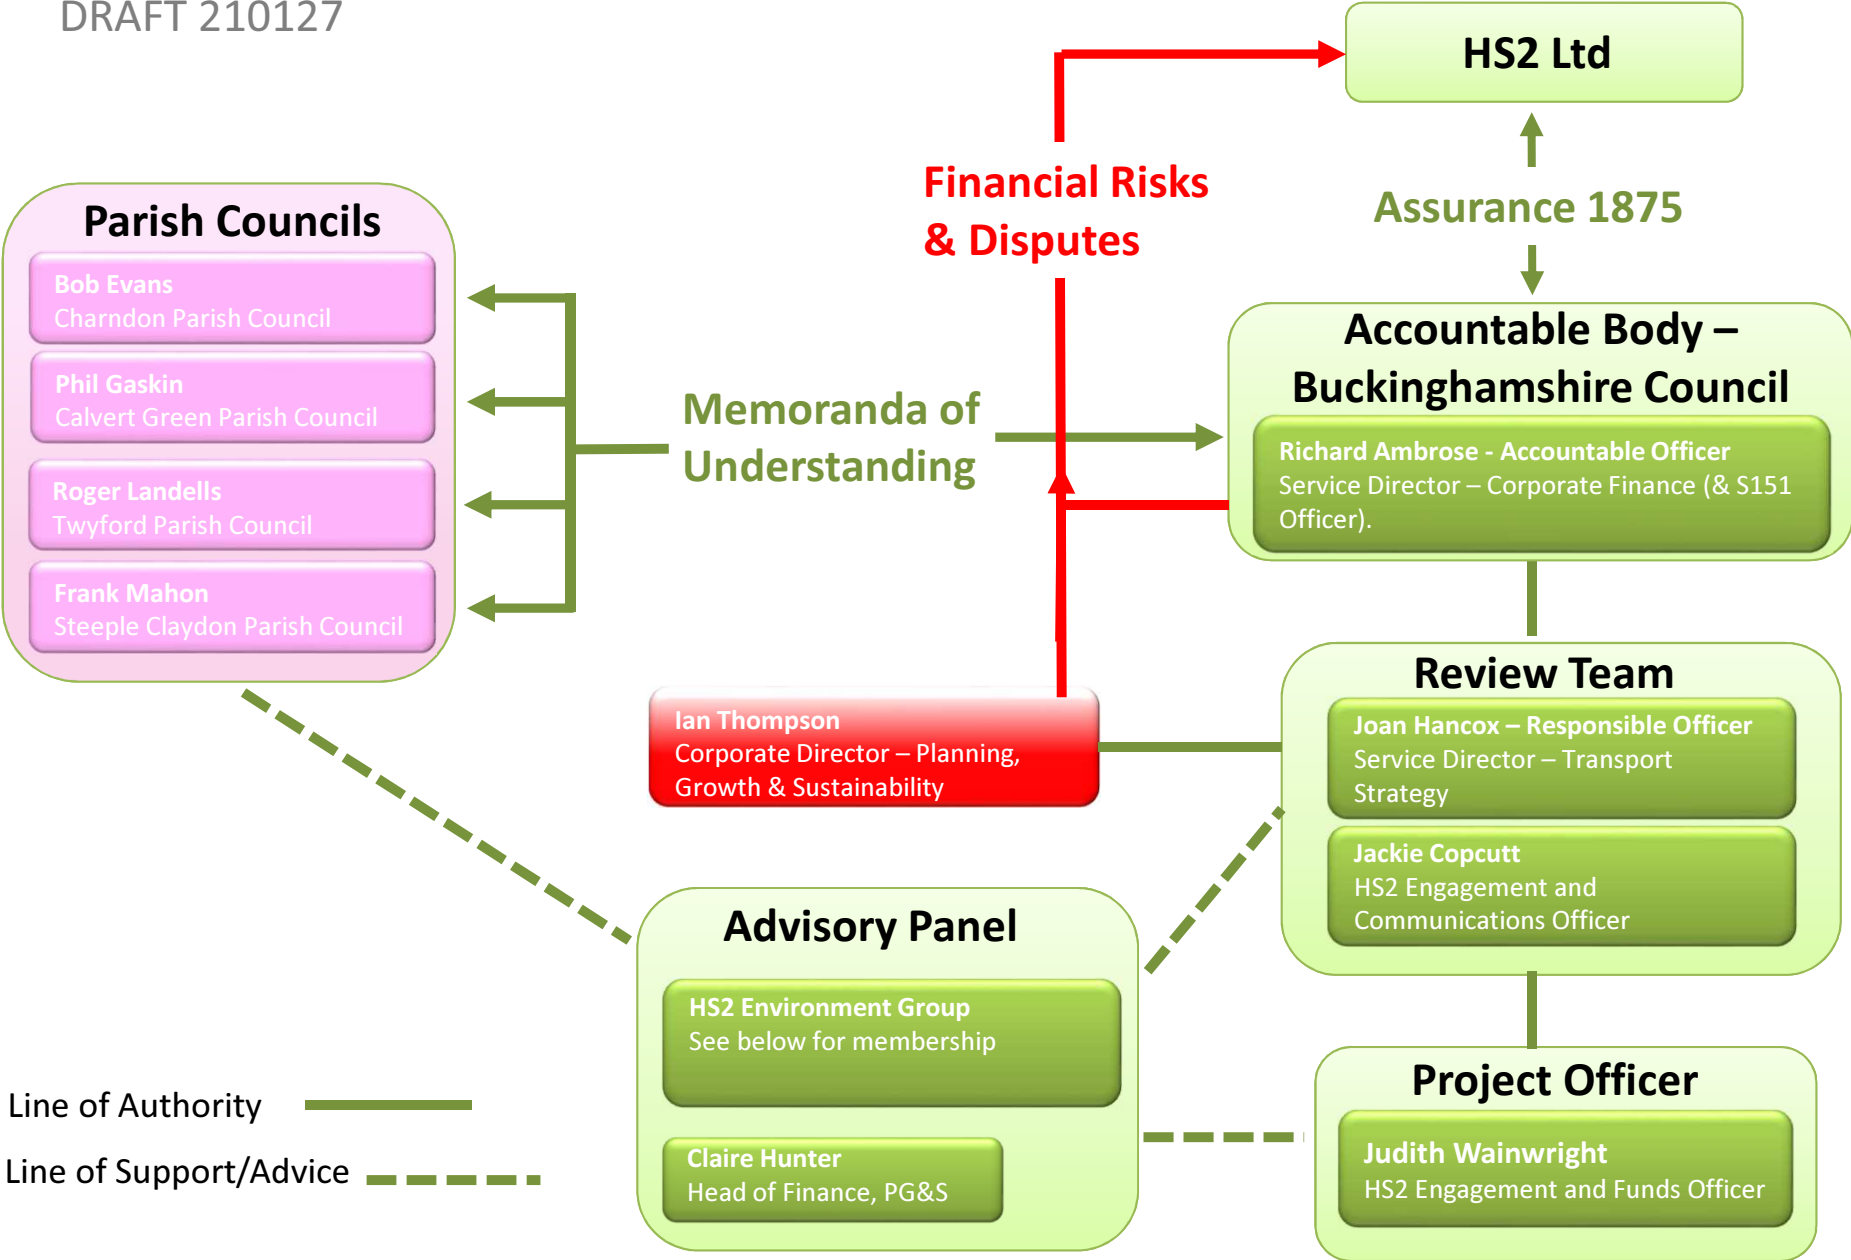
DRAFT 210127

HS2 Ltd

Financial Risks & Disputes

Assurance 1875

Parish Councils

Bob Evans
Charndon Parish Council

Phil Gaskin
Calvert Green Parish Council

Roger Landells
Twyford Parish Council

Frank Mahon
Steeple Claydon Parish Council

Memoranda of Understanding

Accountable Body – Buckinghamshire Council

Richard Ambrose - Accountable Officer
Service Director – Corporate Finance (& S151 Officer).

Ian Thompson
Corporate Director – Planning, Growth & Sustainability

Review Team

Joan Hancox – Responsible Officer
Service Director – Transport Strategy

Jackie Copcutt
HS2 Engagement and Communications Officer

Advisory Panel

HS2 Environment Group
See below for membership

Claire Hunter
Head of Finance, PG&S

Project Officer

Judith Wainwright
HS2 Engagement and Funds Officer

Line of Authority

Line of Support/Advice